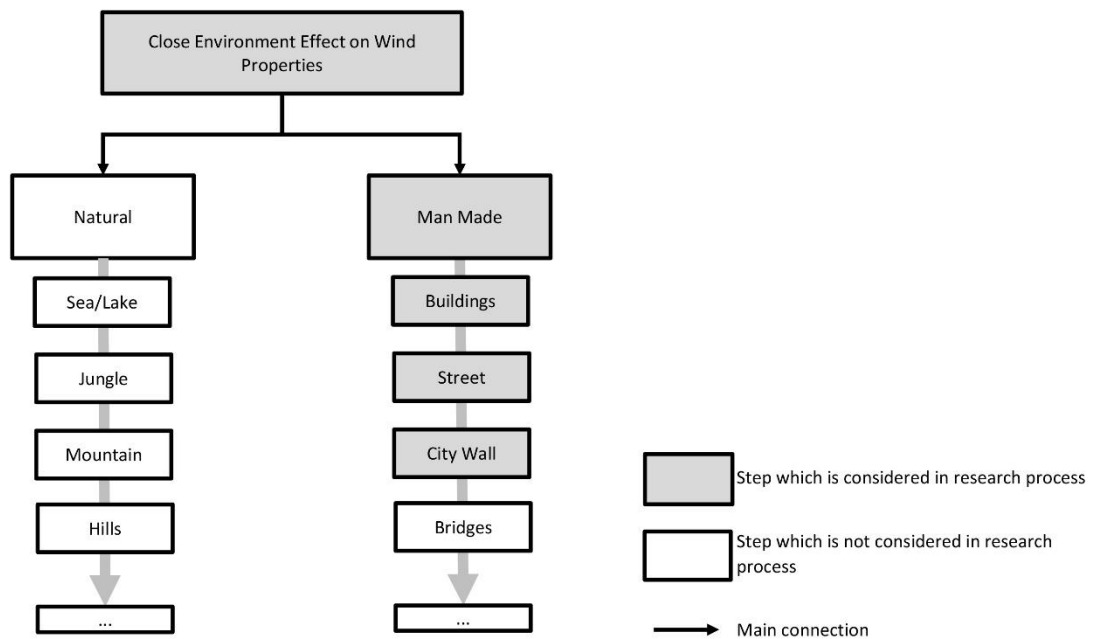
Close Environment Effect on Wind Properties

Natural

Sea/Lake

Jungle

Mountain

Hills

...

Man Made

Buildings

Street

City Wall

Bridges

...

Step which is considered in research process

Step which is not considered in research process

Main connection